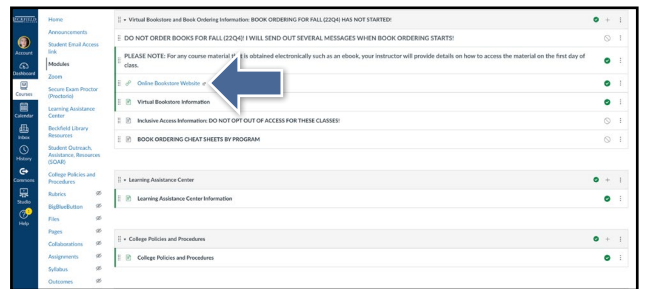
Account
Dashboard
Courses
Calendar
Inbox
History
Commons
Studio
Help

Home
Announcements
Student Email Access link
Modules
Zoom
Secure Exam Proctor (Proctorio)
Learning Assistance Center
Beckfield Library Resources
Student Outreach, Assistance, Resources (SOAR)
College Policies and Procedures
Rubrics
BigBlueButton
Files
Pages
Collaborations
Assignments
Syllabus
Outcomes

Virtual Bookstore and Book Ordering Information: BOOK ORDERING FOR FALL (22Q4) HAS NOT STARTED!

DO NOT ORDER BOOKS FOR FALL (22Q4)! I WILL SEND OUT SEVERAL MESSAGES WHEN BOOK ORDERING STARTS!

PLEASE NOTE: For any course material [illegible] is obtained electronically such as an ebook, your instructor will provide details on how to access the material on the first day of class.

Online Bookstore Website

Virtual Bookstore Information

Inclusive Access Information: DO NOT OPT OUT OF ACCESS FOR THESE CLASSES!

BOOK ORDERING CHEAT SHEETS BY PROGRAM

Learning Assistance Center

Learning Assistance Center Information

College Policies and Procedures

College Policies and Procedures